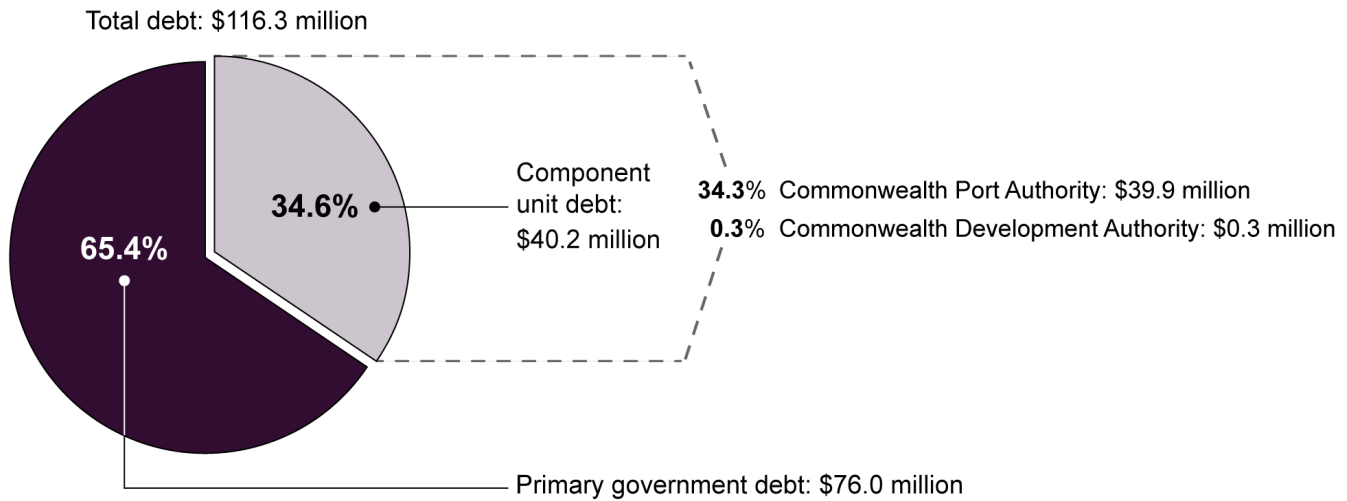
Total debt: $116.3 million

65.4%

34.6%

Component unit debt: $40.2 million

34.3% Commonwealth Port Authority: $39.9 million
0.3% Commonwealth Development Authority: $0.3 million

Primary government debt: $76.0 million